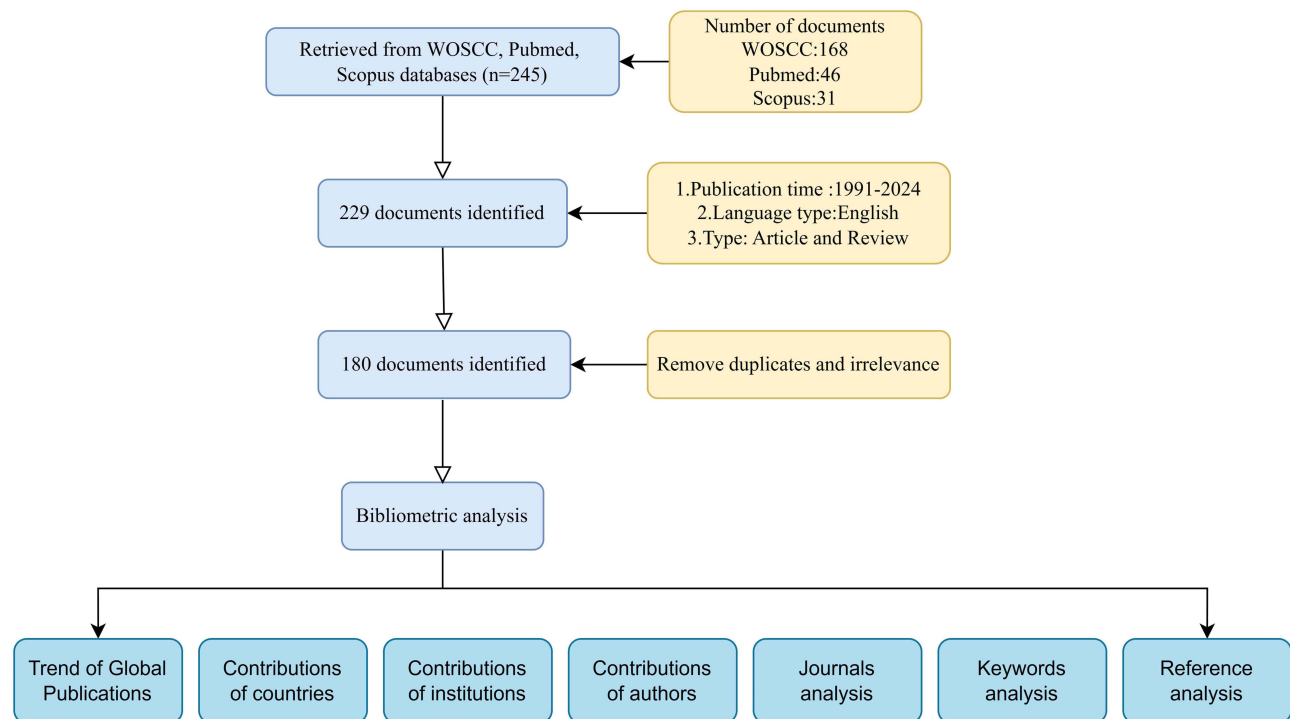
Retrieved from WOSCC, Pubmed, Scopus databases (n=245)

Number of documents
WOSCC:168
Pubmed:46
Scopus:31

229 documents identified

1.Publication time :1991-2024
2.Language type:English
3.Type: Article and Review

180 documents identified

Remove duplicates and irrelevance

Bibliometric analysis

Trend of Global Publications

Contributions of countries

Contributions of institutions

Contributions of authors

Journals analysis

Keywords analysis

Reference analysis